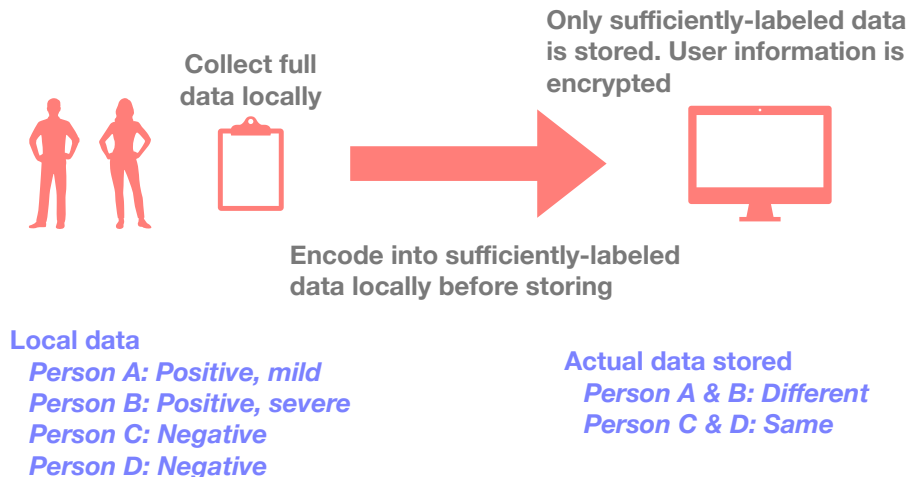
Collect full data locally

Only sufficiently-labeled data is stored. User information is encrypted

Encode into sufficiently-labeled data locally before storing

Local data
Person A: Positive, mild
Person B: Positive, severe
Person C: Negative
Person D: Negative

Actual data stored
Person A & B: Different
Person C & D: Same